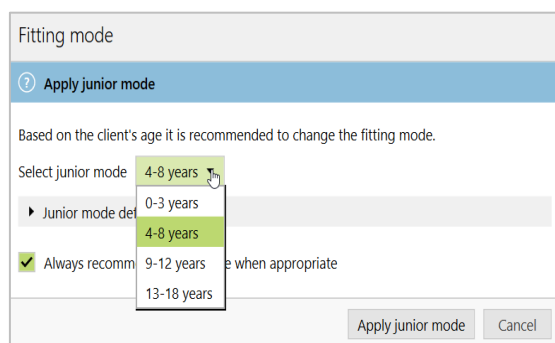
Fitting mode

? Apply junior mode

Based on the client's age it is recommended to change the fitting mode.

Select junior mode 4-8 years

Junior mode det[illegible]

0-3 years
4-8 years
9-12 years
13-18 years

Always recomm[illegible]e when appropriate

Apply junior mode Cancel